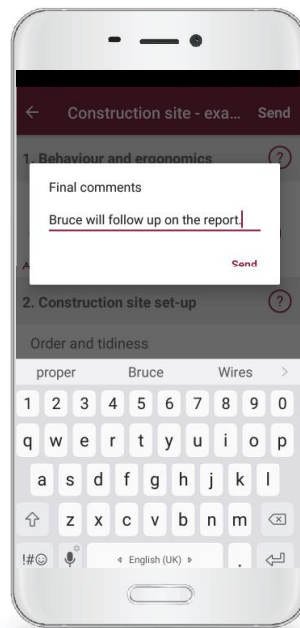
← Construction site - exa... Send

1. Behaviour and ergonomics ?

Final comments

Bruce will follow up on the report.

Send

2. Construction site set-up ?

Order and tidiness

proper Bruce Wires >

1 2 3 4 5 6 7 8 9 0

q w e r t y u i o p

a s d f g h j k l

z x c v b n m

!#☺ English (UK) .